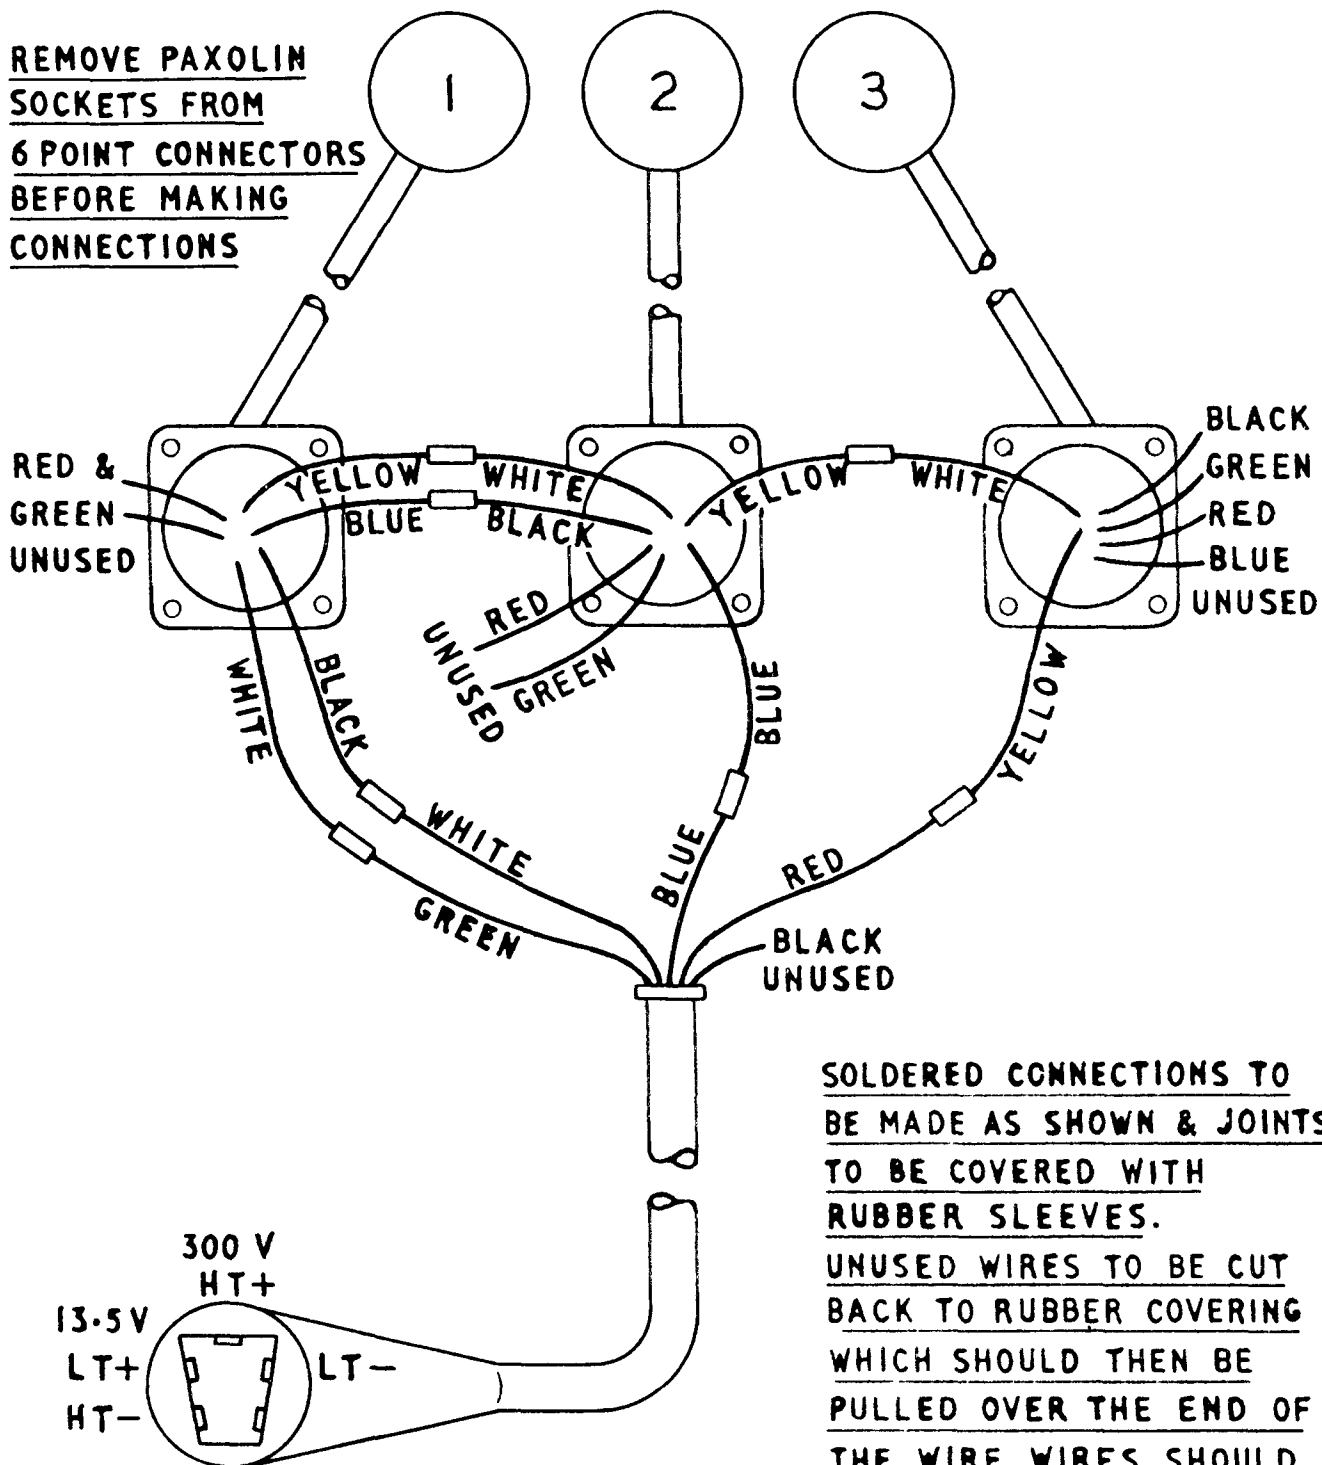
REMOVE PAXOLIN SOCKETS FROM 6 POINT CONNECTORS BEFORE MAKING CONNECTIONS

1

2

3

RED & GREEN UNUSED

YELLOW

WHITE

BLUE

BLACK

YELLOW

WHITE

BLACK
GREEN
RED
BLUE
UNUSED

RED

UNUSED

GREEN

WHITE

BLACK

BLUE

YELLOW

WHITE

BLUE

RED

GREEN

BLACK UNUSED

SOLDERED CONNECTIONS TO BE MADE AS SHOWN & JOINTS TO BE COVERED WITH RUBBER SLEEVES.
UNUSED WIRES TO BE CUT BACK TO RUBBER COVERING WHICH SHOULD THEN BE PULLED OVER THE END OF THE WIRE. WIRES SHOULD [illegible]

300 V
HT+

13·5V
LT+
HT−

LT−